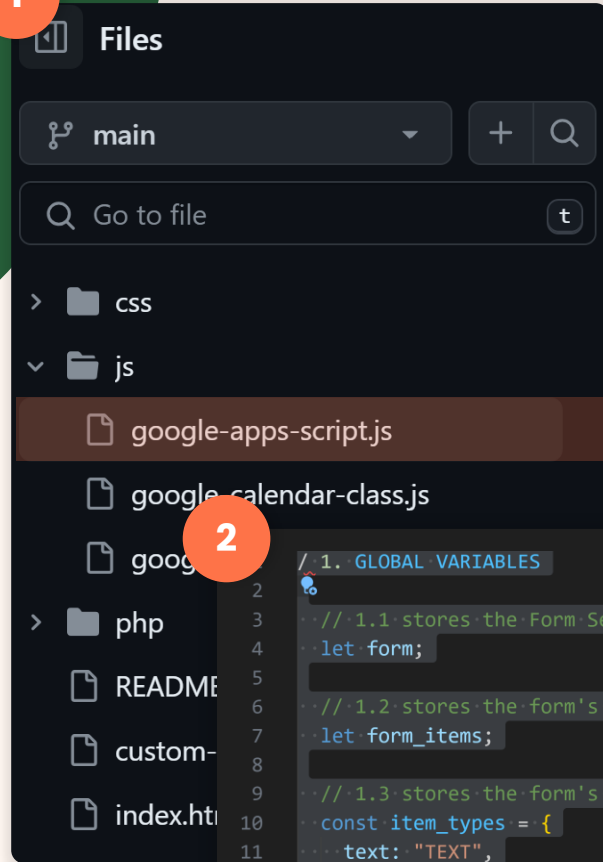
Files

main

Go to file t

css

js

google-apps-script.js

google-calendar-class.js

goog

php

READMI

custom-

index.htr

2

/ 1. GLOBAL VARIABLES
2
3 // 1.1 stores the Form Se
4 let form;
5
6 // 1.2 stores the form's
7 let form_items;
8
9 // 1.3 stores the form's
10 const item_types = {
11 text: "TEXT",